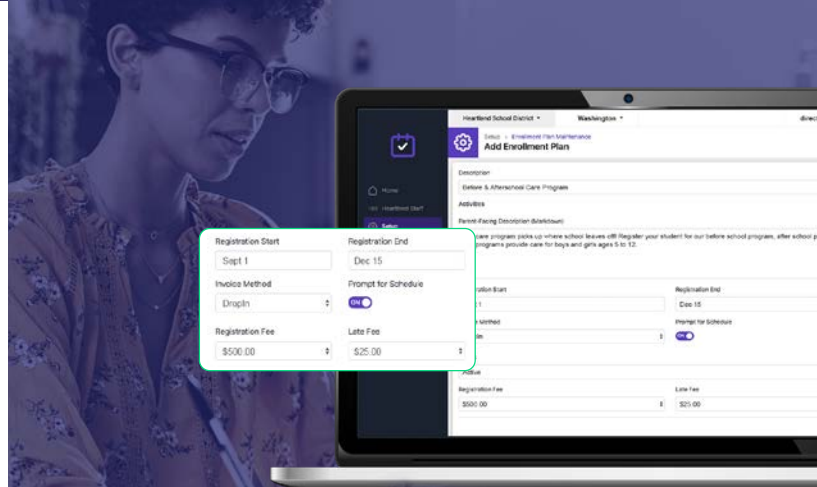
Heartland School District
Washington
direc

Home
Heartland Staff
Setup

Setup > Enrollment Plan Maintenance
Add Enrollment Plan

Description
Before & Afterschool Care Program
Activities
Parent-Facing Description (Markdown)
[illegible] care program picks up where school leaves off! Register your student for our before school program, after school p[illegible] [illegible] programs provide care for boys and girls ages 5 to 12.

Registration Start
Sept 1
Registration End
Dec 15
Invoice Method
DropIn
Prompt for Schedule
ON
Registration Fee
$500.00
Late Fee
$25.00

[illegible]ation Start
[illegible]1
Registration End
Dec 15
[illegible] Method
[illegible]in
Prompt for Schedule
ON
Active
Registration Fee
$500.00
Late Fee
$25.00